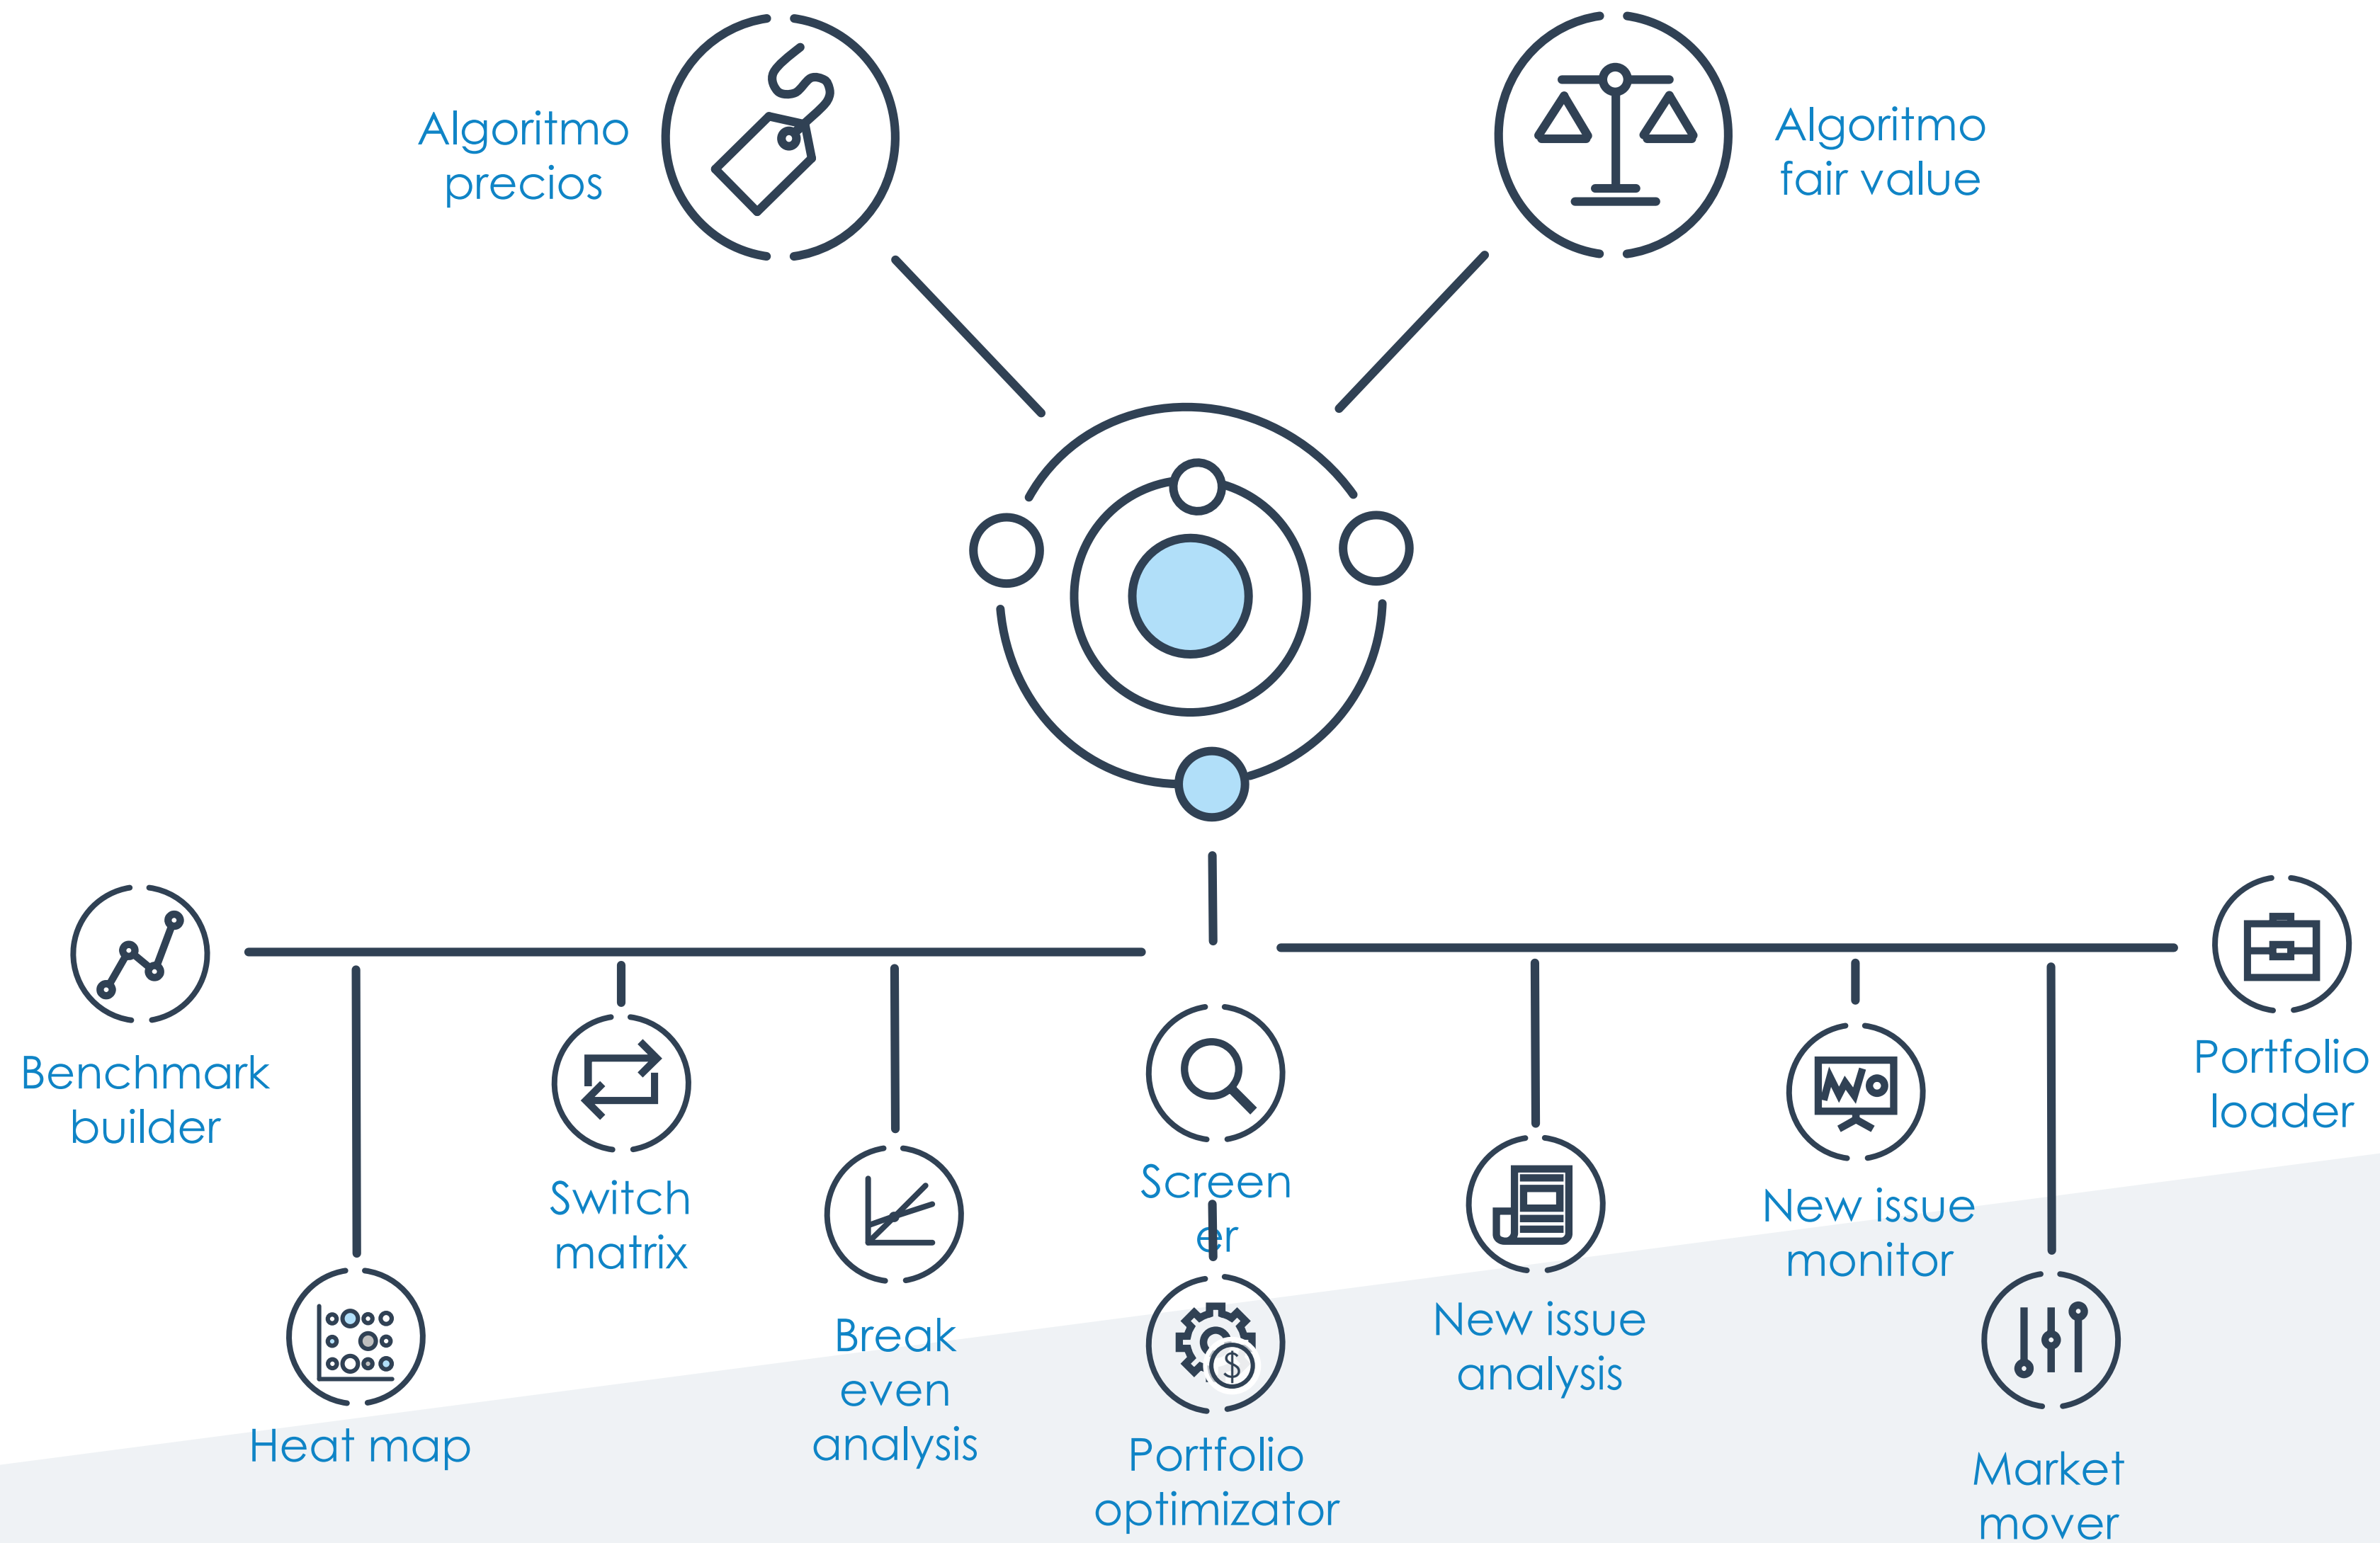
Algoritmo precios

Algoritmo fair value

Benchmark builder

Portfolio loader

Switch matrix

Screen er

New issue monitor

Heat map

Break even analysis

Portfolio optimizator

New issue analysis

Market mover